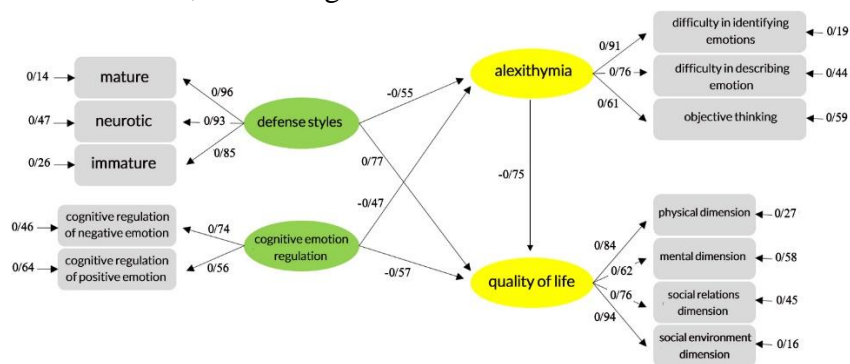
0/14 mature
0/47 neurotic
0/26 immature
0/96
0/93
0/85
defense styles
-0/55
0/77
alexithymia
0/91
0/76
0/61
difficulty in identifying emotions 0/19
difficulty in describing emotion 0/44
objective thinking 0/59
-0/75
0/46 cognitive regulation of negative emotion
0/64 cognitive regulation of positive emotion
0/74
0/56
cognitive emotion regulation
-0/47
-0/57
quality of life
0/84
0/62
0/76
0/94
physical dimension 0/27
mental dimension 0/58
social relations dimension 0/45
social environment dimension 0/16